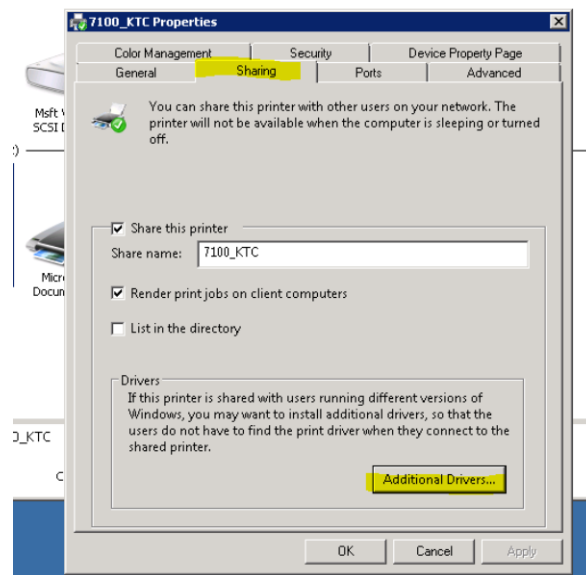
7100_KTC Properties

Color Management | Security | Device Property Page
General | Sharing | Ports | Advanced

You can share this printer with other users on your network. The printer will not be available when the computer is sleeping or turned off.

Share this printer
Share name: 7100_KTC

Render print jobs on client computers

List in the directory

Drivers
If this printer is shared with users running different versions of Windows, you may want to install additional drivers, so that the users do not have to find the print driver when they connect to the shared printer.

Additional Drivers...

OK | Cancel | Apply

Msft V
SCSI [

Micro
Docun

)_KTC

C